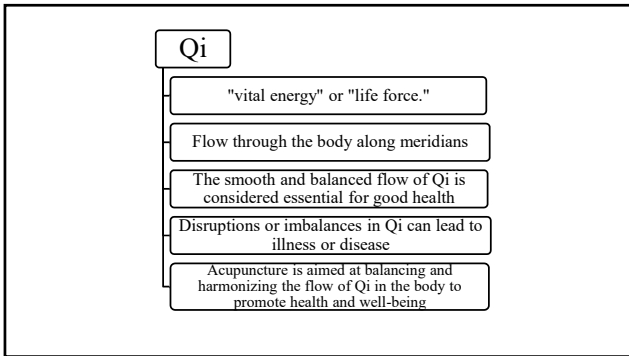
Qi

"vital energy" or "life force."

Flow through the body along meridians

The smooth and balanced flow of Qi is considered essential for good health

Disruptions or imbalances in Qi can lead to illness or disease

Acupuncture is aimed at balancing and harmonizing the flow of Qi in the body to promote health and well-being